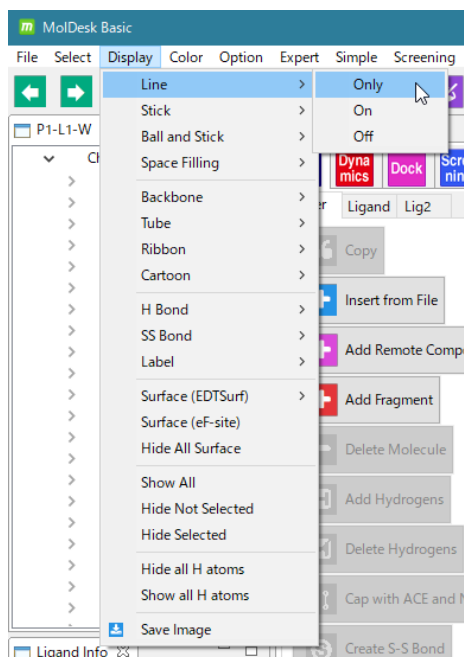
MolDesk Basic

File Select Display Color Option Expert Simple Screening

P1-L1-W

Ch

Line
Stick
Ball and Stick
Space Filling
Backbone
Tube
Ribbon
Cartoon
H Bond
SS Bond
Label
Surface (EDTSurf)
Surface (eF-site)
Hide All Surface
Show All
Hide Not Selected
Hide Selected
Hide all H atoms
Show all H atoms
Save Image

Only
On
Off

Dyna mics
Dock
Scre nin

er Ligand Lig2

Copy
Insert from File
Add Remote Compo
Add Fragment
Delete Molecule
Add Hydrogens
Delete Hydrogens
Cap with ACE and N
Create S-S Bond

Ligand Info